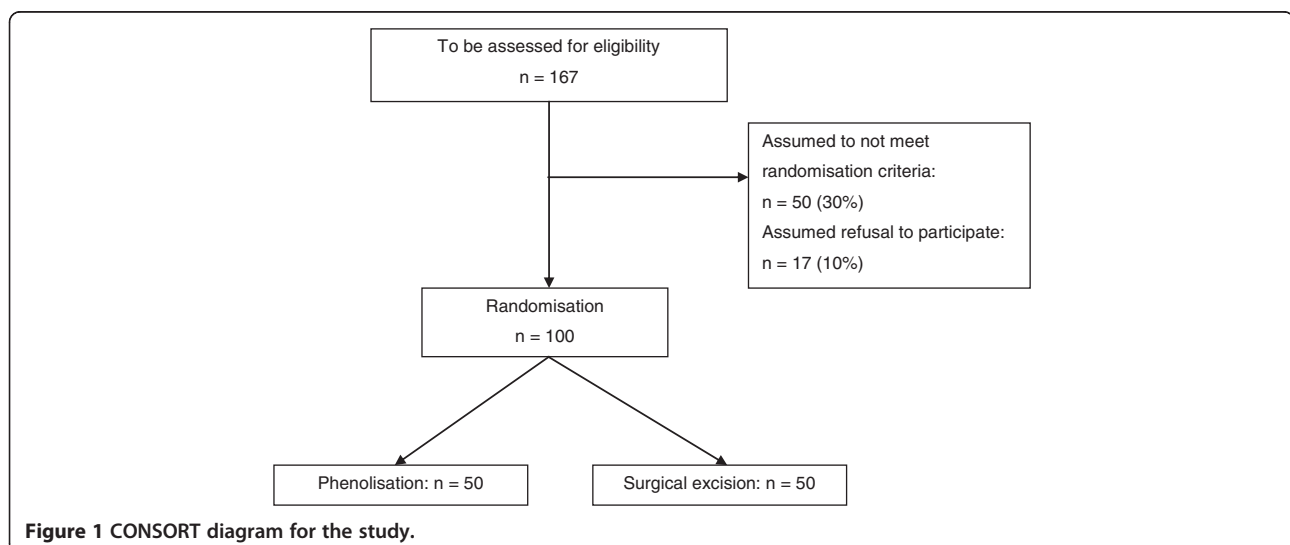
To be assessed for eligibility
n = 167

Assumed to not meet randomisation criteria:
n = 50 (30%)
Assumed refusal to participate:
n = 17 (10%)

Randomisation
n = 100

Phenolisation: n = 50

Surgical excision: n = 50

**Figure 1 CONSORT diagram for the study.**